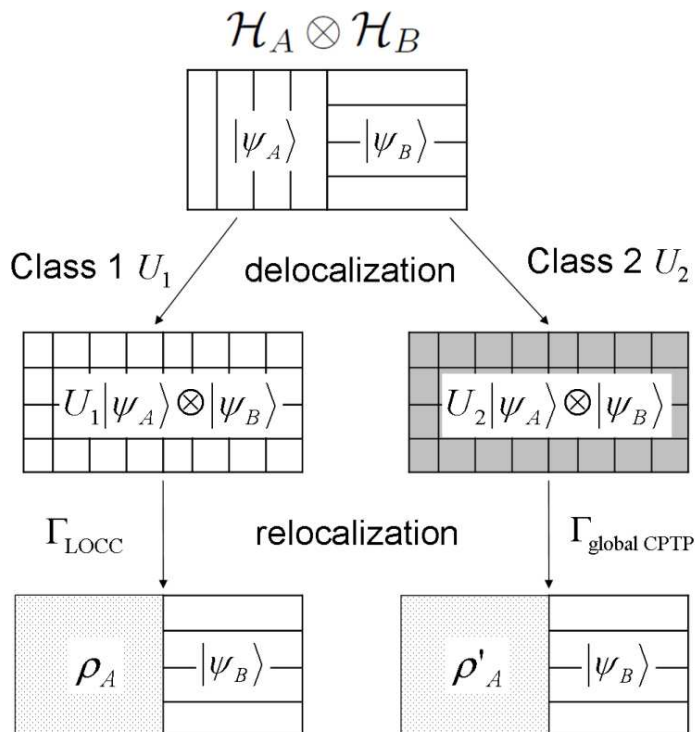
$\mathcal{H}_A \otimes \mathcal{H}_B$

$|\psi_A\rangle$ $|\psi_B\rangle$

Class 1 $U_1$

delocalization

Class 2 $U_2$

$U_1|\psi_A\rangle \otimes |\psi_B\rangle$

$U_2|\psi_A\rangle \otimes |\psi_B\rangle$

$\Gamma_{\text{LOCC}}$

relocalization

$\Gamma_{\text{global CPTP}}$

$\rho_A$ $|\psi_B\rangle$

$\rho'_A$ $|\psi_B\rangle$